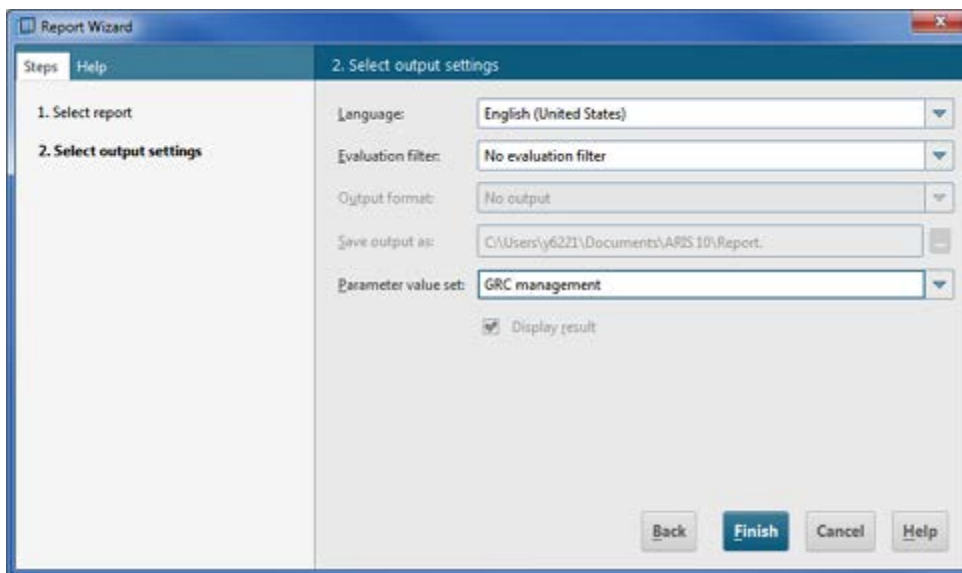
Report Wizard

Steps Help

1. Select report

2. Select output settings

2. Select output settings

Language: English (United States)

Evaluation filter: No evaluation filter

Output format: No output

Save output as: C:\Users\y6221\Documents\ARIS 10\Report.

Parameter value set: GRC management

Display result

Back Finish Cancel Help